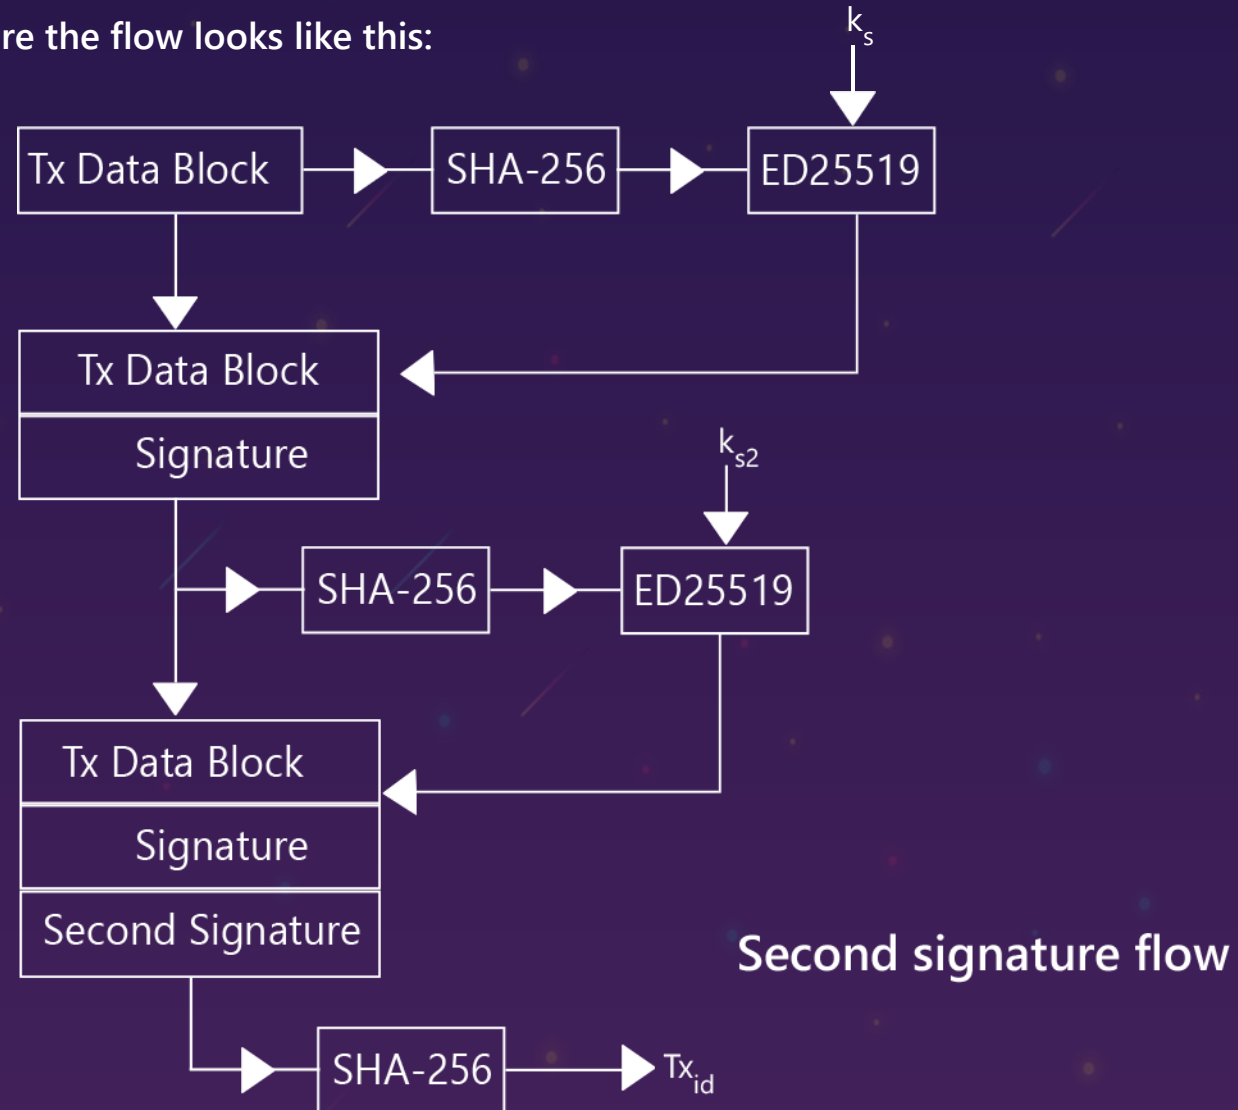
re the flow looks like this:

$k_s$

Tx Data Block

SHA-256

ED25519

Tx Data Block

Signature

$k_{s2}$

SHA-256

ED25519

Tx Data Block

Signature

Second Signature

Second signature flow

SHA-256

$Tx_{id}$